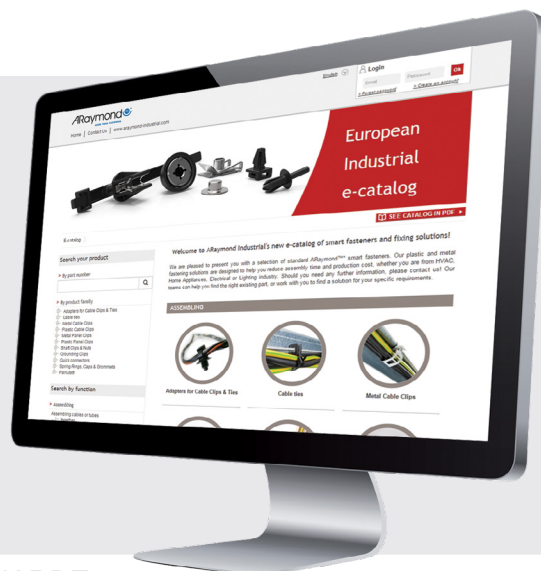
ARaymond

Home | Contact us | www.araymond-industrial.com

English

Login

Email

Password

OK

> Forgot password

> Create an account

European Industrial e-catalog

SEE CATALOG IN PDF

E-catalog

Search your product

By part number

By product family

Adapters for Cable Clips & Ties
Cable ties
Metal Cable Clips
Plastic Cable Clips
Metal Panel Clips
Plastic Panel Clips
Bracket Clips & Nuts
Grounding Clips
Quick connectors
Spring Rings, Caps & Grommets
Particular

Search by function

Assembling

Assembling cables or tubes

Welcome to ARaymond Industrial's new e-catalog of smart fasteners and fixing solutions!

We are pleased to present you with a selection of standard ARaymond™ smart fasteners. Our plastic and metal fastening solutions are designed to help you reduce assembly time and production cost, whether you are from HVAC, Home Appliances, Electrical or Lighting industry. Should you need any further information, please contact us! Our teams can help you find the right existing part, or work with you to find a solution for your specific requirements.

ASSEMBLING

Adapters for Cable Clips & Ties

Cable ties

Metal Cable Clips